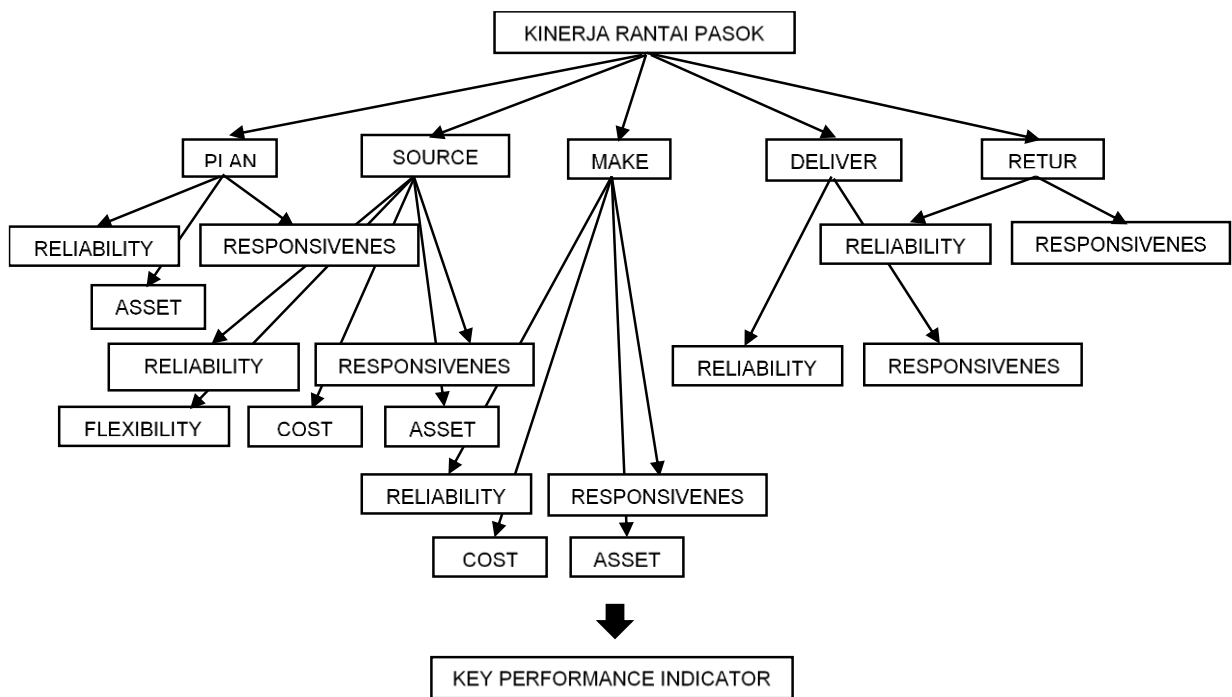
KINERJA RANTAI PASOK

PI AN

SOURCE

MAKE

DELIVER

RETUR

RELIABILITY

RESPONSIVENES

ASSET

RELIABILITY

RESPONSIVENES

RELIABILITY

RESPONSIVENES

FLEXIBILITY

COST

ASSET

RELIABILITY

RESPONSIVENES

RELIABILITY

RESPONSIVENES

COST

ASSET

KEY PERFORMANCE INDICATOR